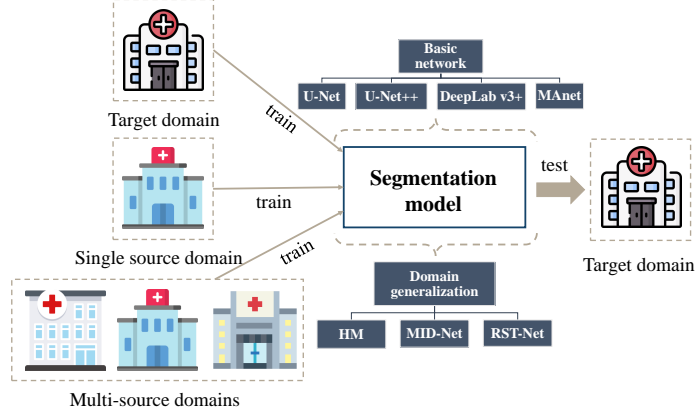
Target domain

train

Single source domain

train

train

Multi-source domains

Basic network

U-Net

U-Net++

DeepLab v3+

MAnet

Segmentation model

test

Target domain

Domain generalization

HM

MID-Net

RST-Net